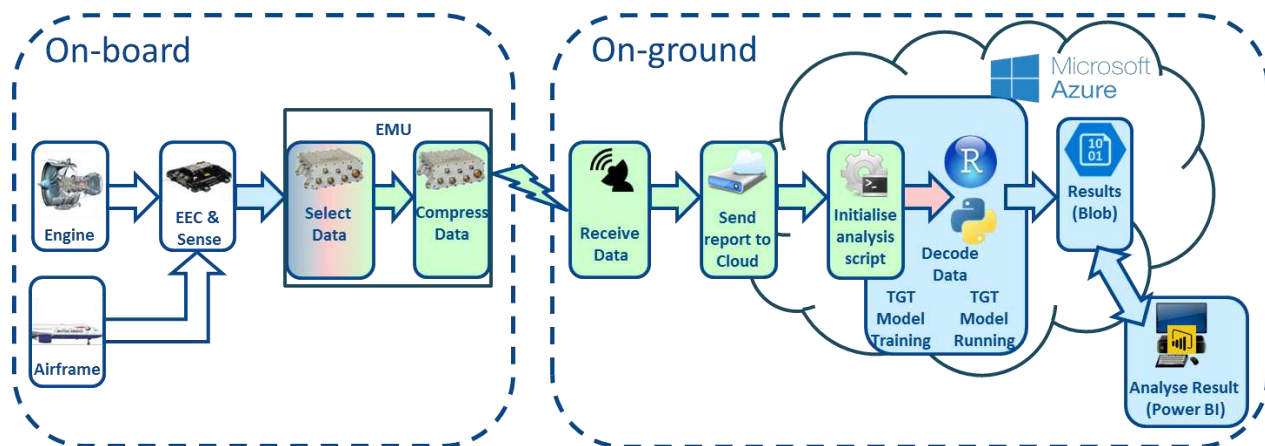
On-board

Engine

EEC & Sense

Airframe

EMU

Select Data

Compress Data

On-ground

Microsoft Azure

Receive Data

Send report to Cloud

Initialise analysis script

R

Decode Data

TGT Model Training

TGT Model Running

10
01

Results (Blob)

Analyse Result (Power BI)